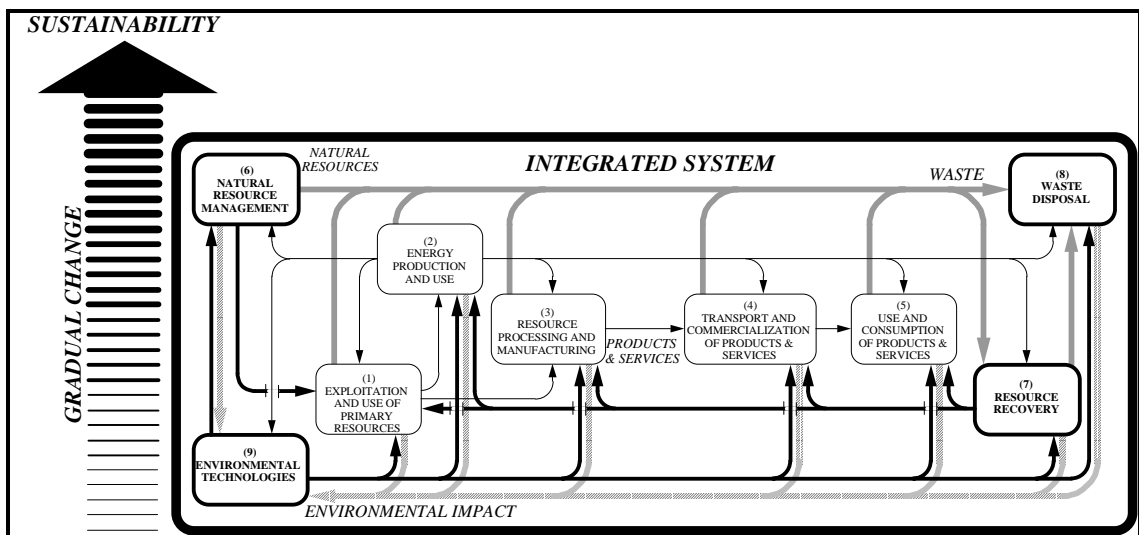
SUSTAINABILITY

GRADUAL CHANGE

INTEGRATED SYSTEM

NATURAL RESOURCES

WASTE

(6) NATURAL RESOURCE MANAGEMENT

(8) WASTE DISPOSAL

(2) ENERGY PRODUCTION AND USE

(3) RESOURCE PROCESSING AND MANUFACTURING

PRODUCTS & SERVICES

(4) TRANSPORT AND COMMERCIALIZATION OF PRODUCTS & SERVICES

(5) USE AND CONSUMPTION OF PRODUCTS & SERVICES

(1) EXPLOITATION AND USE OF PRIMARY RESOURCES

(7) RESOURCE RECOVERY

(9) ENVIRONMENTAL TECHNOLOGIES

ENVIRONMENTAL IMPACT